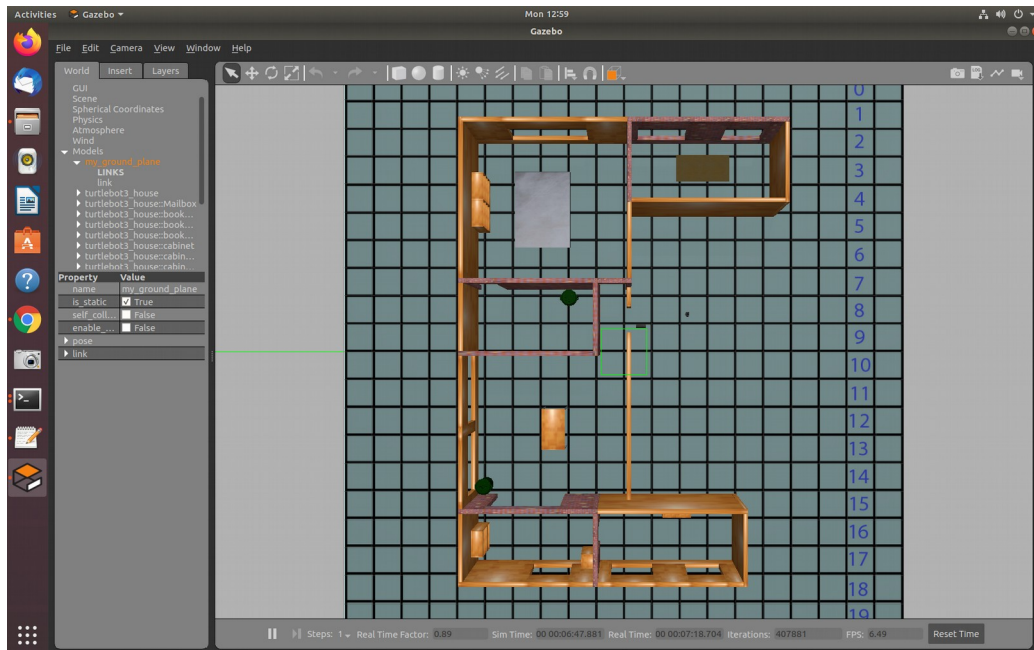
Activities Gazebo ▾ Mon 12:59

Gazebo

File Edit Camera View Window Help

World Insert Layers

GUI
Scene
Spherical Coordinates
Physics
Atmosphere
Wind
Models
my_ground_plane
LINKS
link
turtlebot3_house
turtlebot3_house::Mailbox
turtlebot3_house::book...
turtlebot3_house::book...
turtlebot3_house::book...
turtlebot3_house::cabinet
turtlebot3_house::cabin...
turtlebot3_house::cabin...

| Property | Value |
|---|---|
| name | my_ground_plane |
| is_static | True |
| self_coll... | False |
| enable_... | False |
| pose | |
| link | |

0
1
2
3
4
5
6
7
8
9
10
11
12
13
14
15
16
17
18
19

Steps: 1 Real Time Factor: 0.89 Sim Time: 00 00:06:47.881 Real Time: 00 00:07:18.704 Iterations: 407881 FPS: 6.49 Reset Time